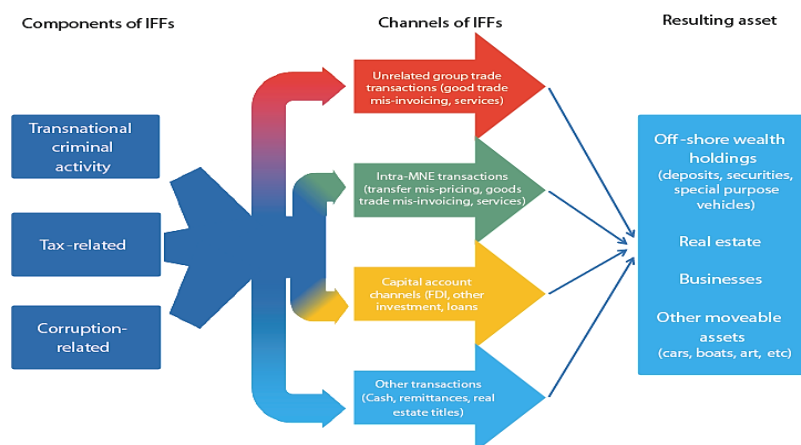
Components of IFFs

Channels of IFFs

Resulting asset

Transnational criminal activity

Tax-related

Corruption-related

Unrelated group trade transactions (good trade mis-invoicing, services)

Intra-MNE transactions (transfer mis-pricing, goods trade mis-invoicing, services)

Capital account channels (FDI, other investment, loans

Other transactions (Cash, remittances, real estate titles)

Off-shore wealth holdings (deposits, securities, special purpose vehicles)

Real estate

Businesses

Other moveable assets (cars, boats, art, etc)